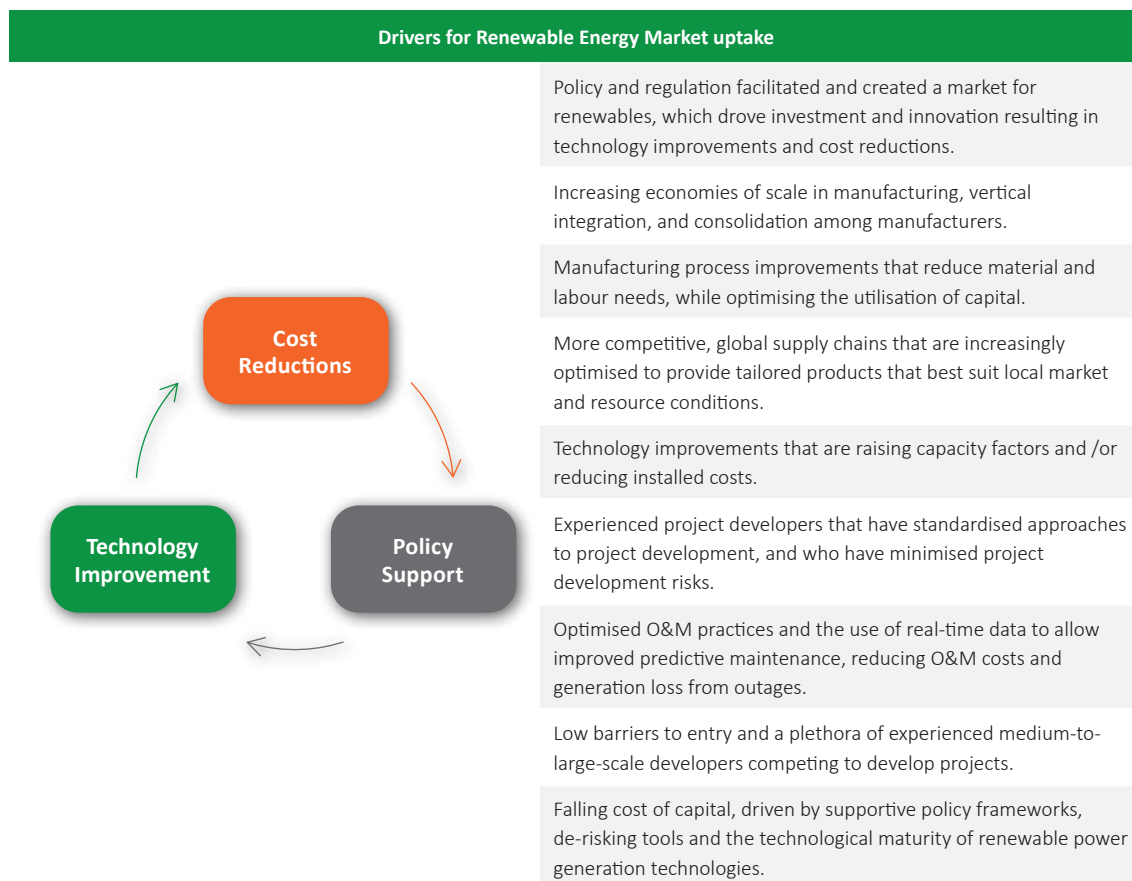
Drivers for Renewable Energy Market uptake

Cost Reductions

Technology Improvement

Policy Support

Policy and regulation facilitated and created a market for renewables, which drove investment and innovation resulting in technology improvements and cost reductions.

Increasing economies of scale in manufacturing, vertical integration, and consolidation among manufacturers.

Manufacturing process improvements that reduce material and labour needs, while optimising the utilisation of capital.

More competitive, global supply chains that are increasingly optimised to provide tailored products that best suit local market and resource conditions.

Technology improvements that are raising capacity factors and /or reducing installed costs.

Experienced project developers that have standardised approaches to project development, and who have minimised project development risks.

Optimised O&M practices and the use of real-time data to allow improved predictive maintenance, reducing O&M costs and generation loss from outages.

Low barriers to entry and a plethora of experienced medium-to-large-scale developers competing to develop projects.

Falling cost of capital, driven by supportive policy frameworks, de-risking tools and the technological maturity of renewable power generation technologies.